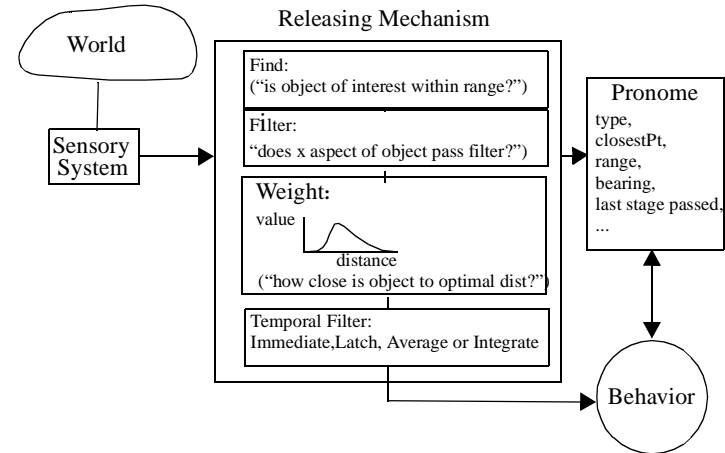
World

Sensory System

Releasing Mechanism

Find:
("is object of interest within range?")

Filter:
"does x aspect of object pass filter?")

Weight:
value
distance
("how close is object to optimal dist?")

Temporal Filter:
Immediate,Latch, Average or Integrate

Pronome
type,
closestPt,
range,
bearing,
last stage passed,
...

Behavior